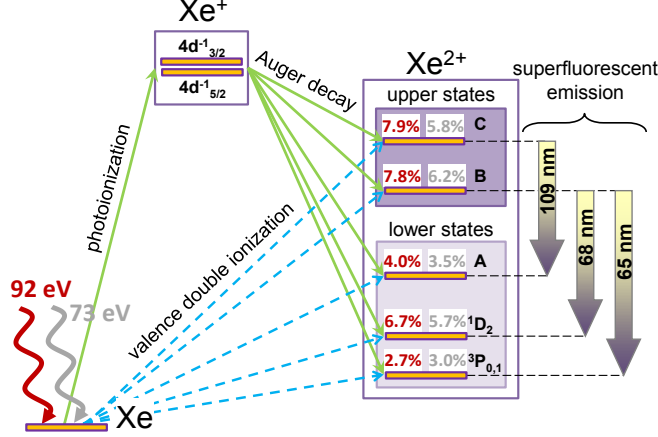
Xe$^+$

4d$^{-1}_{3/2}$

4d$^{-1}_{5/2}$

Auger decay

Xe$^{2+}$

superfluorescent emission

upper states

7.9% 5.8% C

7.8% 6.2% B

lower states

4.0% 3.5% A

6.7% 5.7% $^1$D$_2$

2.7% 3.0% $^3$P$_{0,1}$

109 nm

68 nm

65 nm

photoionization

valence double ionization

92 eV

73 eV

Xe